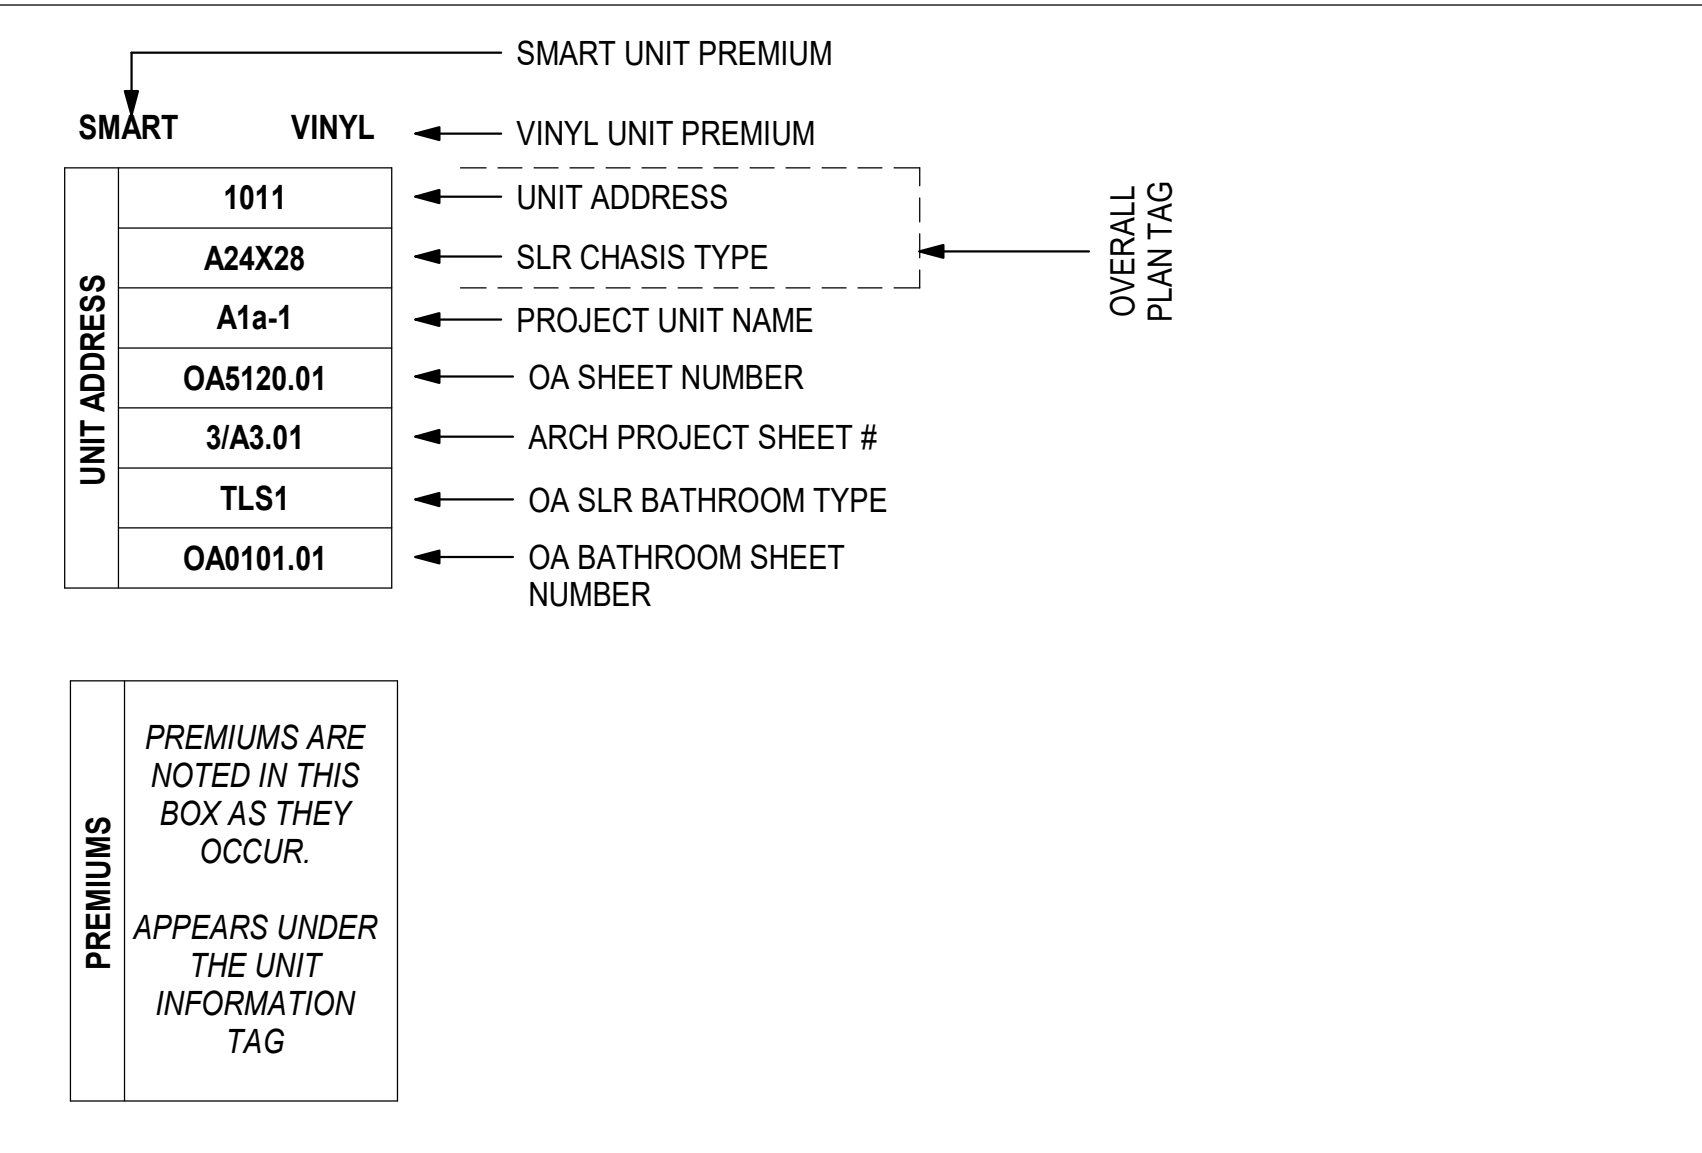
SMART UNIT PREMIUM

SMART VINYL

VINYL UNIT PREMIUM

UNIT ADDRESS

| 1011 |
|---|
| A24X28 |
| A1a-1 |
| OA5120.01 |
| 3/A3.01 |
| TLS1 |
| OA0101.01 |

UNIT ADDRESS

SLR CHASIS TYPE

PROJECT UNIT NAME

OA SHEET NUMBER

ARCH PROJECT SHEET #

OA SLR BATHROOM TYPE

OA BATHROOM SHEET NUMBER

OVERALL PLAN TAG

PREMIUMS

PREMIUMS ARE NOTED IN THIS BOX AS THEY OCCUR.

APPEARS UNDER THE UNIT INFORMATION TAG